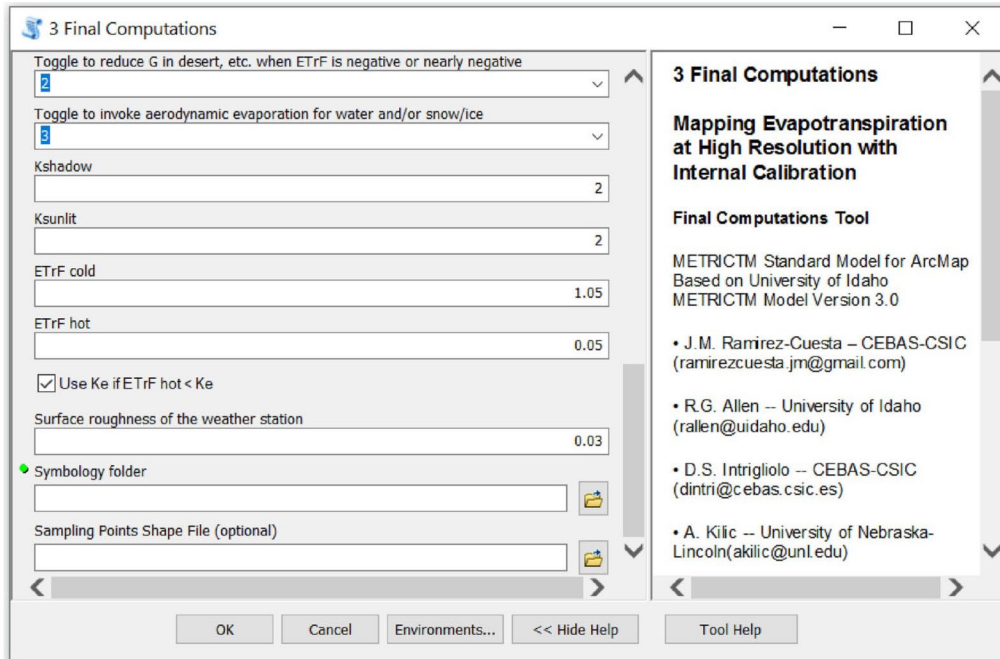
3 Final Computations

Toggle to reduce G in desert, etc. when ETrF is negative or nearly negative
2

Toggle to invoke aerodynamic evaporation for water and/or snow/ice
3

Kshadow
2

Ksunlit
2

ETrF cold
1.05

ETrF hot
0.05

Use Ke if ETrF hot < Ke

Surface roughness of the weather station
0.03

Symbology folder

Sampling Points Shape File (optional)

3 Final Computations

Mapping Evapotranspiration at High Resolution with Internal Calibration

Final Computations Tool

METRICTM Standard Model for ArcMap Based on University of Idaho METRICTM Model Version 3.0

• J.M. Ramirez-Cuesta – CEBAS-CSIC (ramirezcuesta.jm@gmail.com)

• R.G. Allen -- University of Idaho (rallen@uidaho.edu)

• D.S. Intrigliolo -- CEBAS-CSIC (dintri@cebas.csic.es)

• A. Kilic -- University of Nebraska-Lincoln(akilic@unl.edu)

OK Cancel Environments... << Hide Help Tool Help